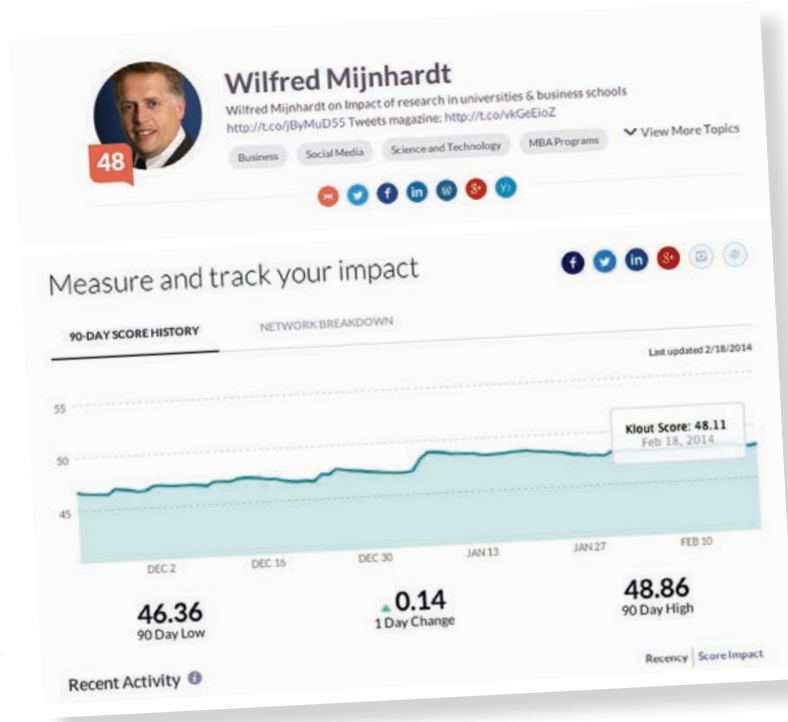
48

Wilfred Mijnhardt

Wilfred Mijnhardt on Impact of research in universities & business schools http://t.co/jByMuD55 Tweets magazine: http://t.co/vkGeEioZ

Business Social Media Science and Technology MBA Programs

View More Topics

Measure and track your impact

90-DAY SCORE HISTORY

NETWORK BREAKDOWN

Last updated 2/18/2014

55

50

45

Klout Score: 48.11
Feb 18, 2014

DEC 2 DEC 16 DEC 30 JAN 13 JAN 27 FEB 10

46.36
90 Day Low

0.14
1 Day Change

48.86
90 Day High

Recency | Score Impact

Recent Activity